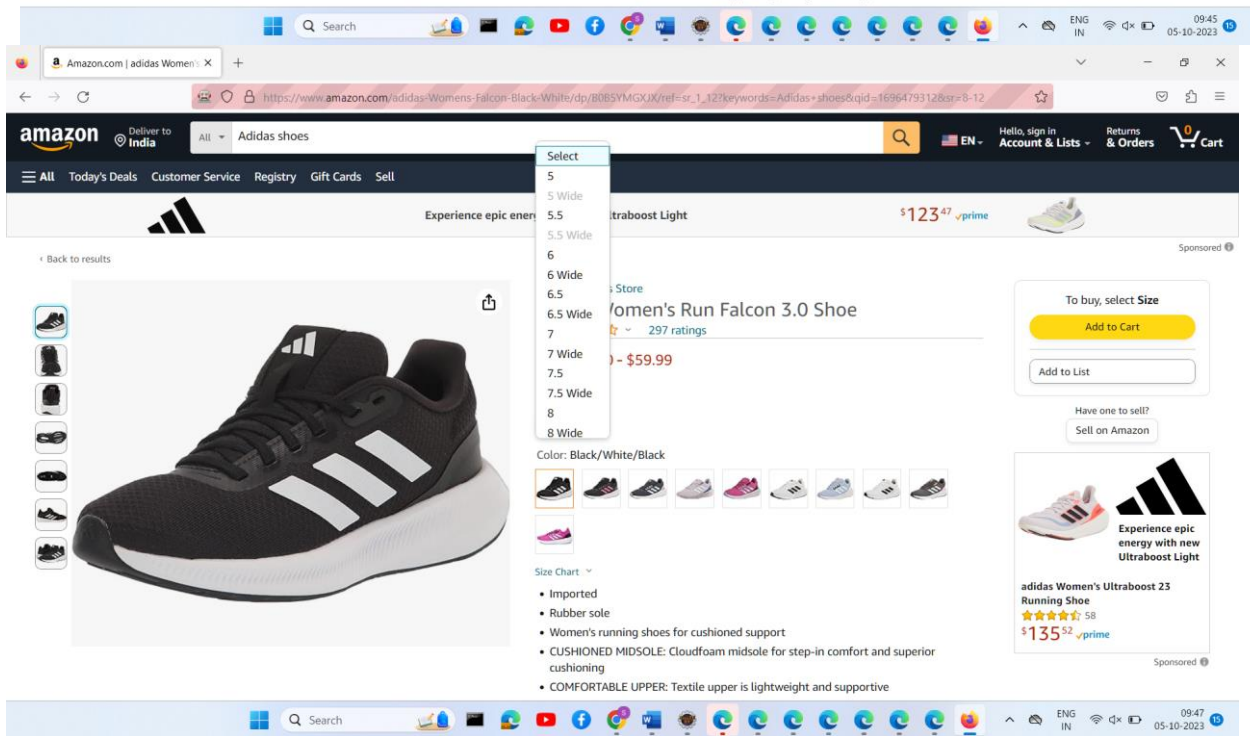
Search

ENG IN 09:45 05-10-2023 15

Amazon.com | adidas Women's ×

https://www.amazon.com/adidas-Womens-Falcon-Black-White/dp/B0BSYMGXJX/ref=sr_1_12?keywords=Adidas+shoes&qid=1696479312&sr=8-12

amazon Deliver to India

All Adidas shoes

EN Hello, sign in Account & Lists Returns & Orders 0 Cart

All Today's Deals Customer Service Registry Gift Cards Sell

Experience epic ener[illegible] ltraboost Light $^{\$}123^{47}$ prime

Sponsored

‹ Back to results

Select
5
5 Wide
5.5
5.5 Wide
6
6 Wide
6.5
6.5 Wide
7
7 Wide
7.5
7.5 Wide
8
8 Wide

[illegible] Store
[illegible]omen's Run Falcon 3.0 Shoe
297 ratings
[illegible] - $59.99

Color: Black/White/Black

Size Chart

• Imported
• Rubber sole
• Women's running shoes for cushioned support
• CUSHIONED MIDSOLE: Cloudfoam midsole for step-in comfort and superior cushioning
• COMFORTABLE UPPER: Textile upper is lightweight and supportive

To buy, select Size
Add to Cart
Add to List
Have one to sell?
Sell on Amazon

Experience epic energy with new Ultraboost Light
adidas Women's Ultraboost 23 Running Shoe
58
$^{\$}135^{52}$ prime
Sponsored

Search

ENG IN 09:47 05-10-2023 15